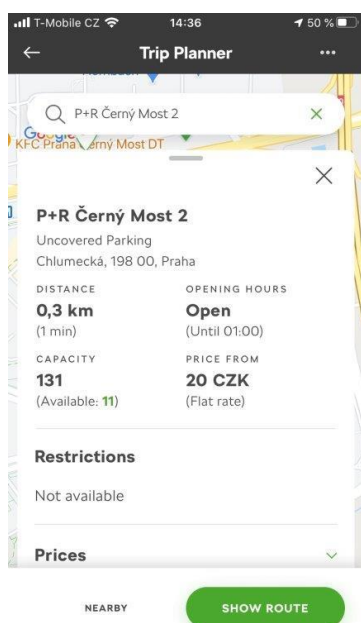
T-Mobile CZ 14:36 50 %

Trip Planner

P+R Černý Most 2

Google
KFC Praha Černý Most DT

P+R Černý Most 2
Uncovered Parking
Chlumecká, 198 00, Praha

DISTANCE
0,3 km
(1 min)

OPENING HOURS
Open
(Until 01:00)

CAPACITY
131
(Available: 11)

PRICE FROM
20 CZK
(Flat rate)

Restrictions
Not available

Prices

NEARBY
SHOW ROUTE